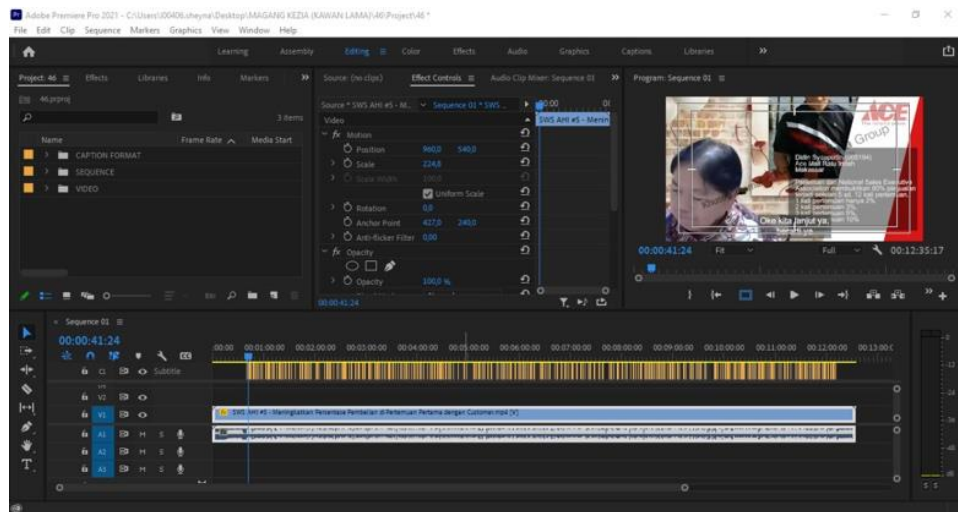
Adobe Premiere Pro 2021 - C:\Users\00406.sheyna\Desktop\MAGANG KEZIA (KAWAN LAMA)\46\Project\46 *
File Edit Clip Sequence Markers Graphics View Window Help

Learning Assembly Editing Color Effects Audio Graphics Captions Libraries »

Project: 46 ≡ Effects Libraries Info Markers »
46.prproj
3 items
Name Frame Rate Media Start
CAPTION FORMAT
SEQUENCE
VIDEO

Source: (no clips) Effect Controls ≡ Audio Clip Mixer: Sequence 01 »
Source * SWS AHI #5 - M... Sequence 01 * SWS...
Video
fx Motion
Position 960,0 540,0
Scale 224,8
Scale Width 100,0
Uniform Scale
Rotation 0,0
Anchor Point 427,0 240,0
Anti-flicker Filter 0,00
fx Opacity
Opacity 100,0 %
00:00:41:24
SWS AHI #5 - Menin

Program: Sequence 01 ≡
ACE Group
Didin Syaputra (...194)
Ace Jalil Ratu Indah
Makassar
Oke kita lanjut ya.
00:00:41:24 Fit Full 00:12:35:17

Sequence 01 ≡
00:00:41:24
00:00 00:01:00:00 00:02:00:00 00:03:00:00 00:04:00:00 00:05:00:00 00:06:00:00 00:07:00:00 00:08:00:00 00:09:00:00 00:10:00:00 00:11:00:00 00:12:00:00 00:13:00:0
Subtitle
V2
V1
A1 M S
A2 M S
A3 M S
SWS AHI #5 - Meningkatkan Persentase Pembelian di Pertemuan Pertama dengan Customer.mp4 [V]
S S